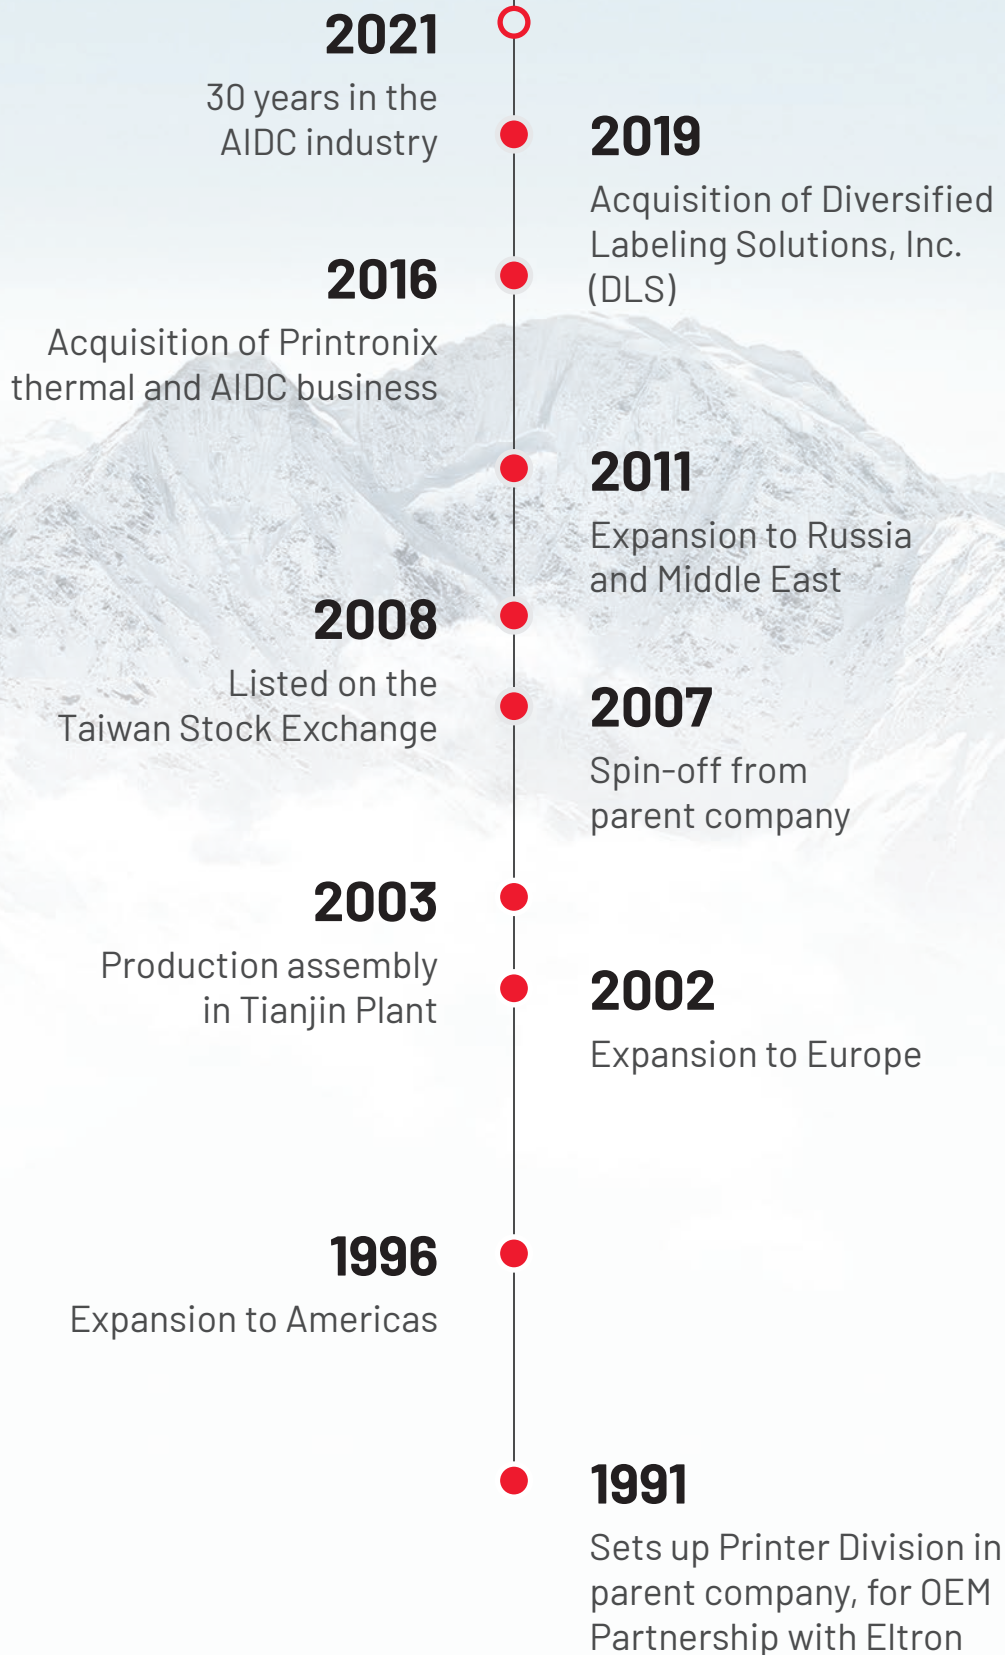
2021
30 years in the AIDC industry

2019
Acquisition of Diversified Labeling Solutions, Inc. (DLS)

2016
Acquisition of Printronix thermal and AIDC business

2011
Expansion to Russia and Middle East

2008
Listed on the Taiwan Stock Exchange

2007
Spin-off from parent company

2003
Production assembly in Tianjin Plant

2002
Expansion to Europe

1996
Expansion to Americas

1991
Sets up Printer Division in parent company, for OEM Partnership with Eltron